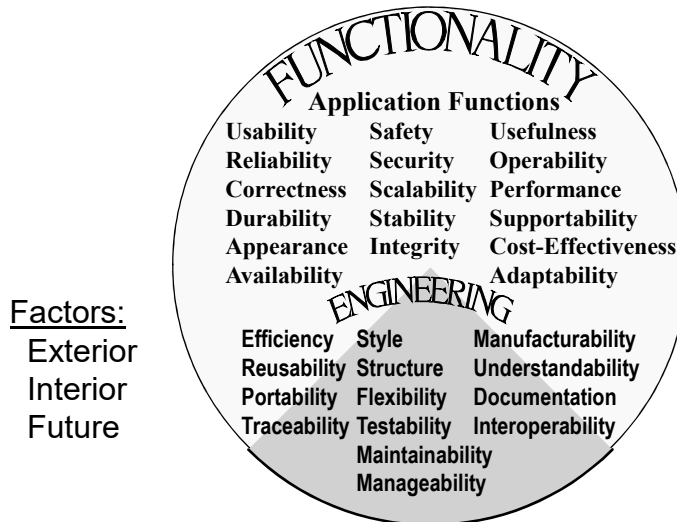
FUNCTIONALITY

Application Functions

| Usability | Safety | Usefulness |
|---|---|---|
| Reliability | Security | Operability |
| Correctness | Scalability | Performance |
| Durability | Stability | Supportability |
| Appearance | Integrity | Cost-Effectiveness |
| Availability | | Adaptability |

ENGINEERING

| Efficiency | Style | Manufacturability |
|---|---|---|
| Reusability | Structure | Understandability |
| Portability | Flexibility | Documentation |
| Traceability | Testability | Interoperability |
| | Maintainability | |
| | Manageability | |

Factors:
Exterior
Interior
Future